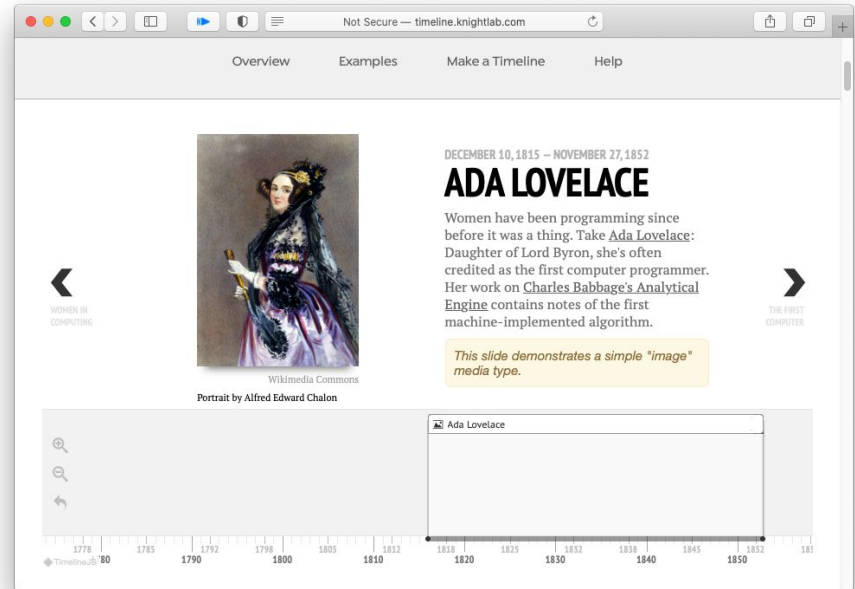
Not Secure — timeline.knightlab.com

Overview Examples Make a Timeline Help

DECEMBER 10, 1815 — NOVEMBER 27, 1852

ADA LOVELACE

Women have been programming since before it was a thing. Take Ada Lovelace: Daughter of Lord Byron, she's often credited as the first computer programmer. Her work on Charles Babbage's Analytical Engine contains notes of the first machine-implemented algorithm.

This slide demonstrates a simple "image" media type.

WOMEN IN COMPUTING

THE FIRST COMPUTER

Wikimedia Commons

Portrait by Alfred Edward Chalon

Ada Lovelace

TimelineJS

1778 1785 1792 1798 1805 1812 1818 1825 1832 1838 1845 1852 185

1780 1790 1800 1810 1820 1830 1840 1850